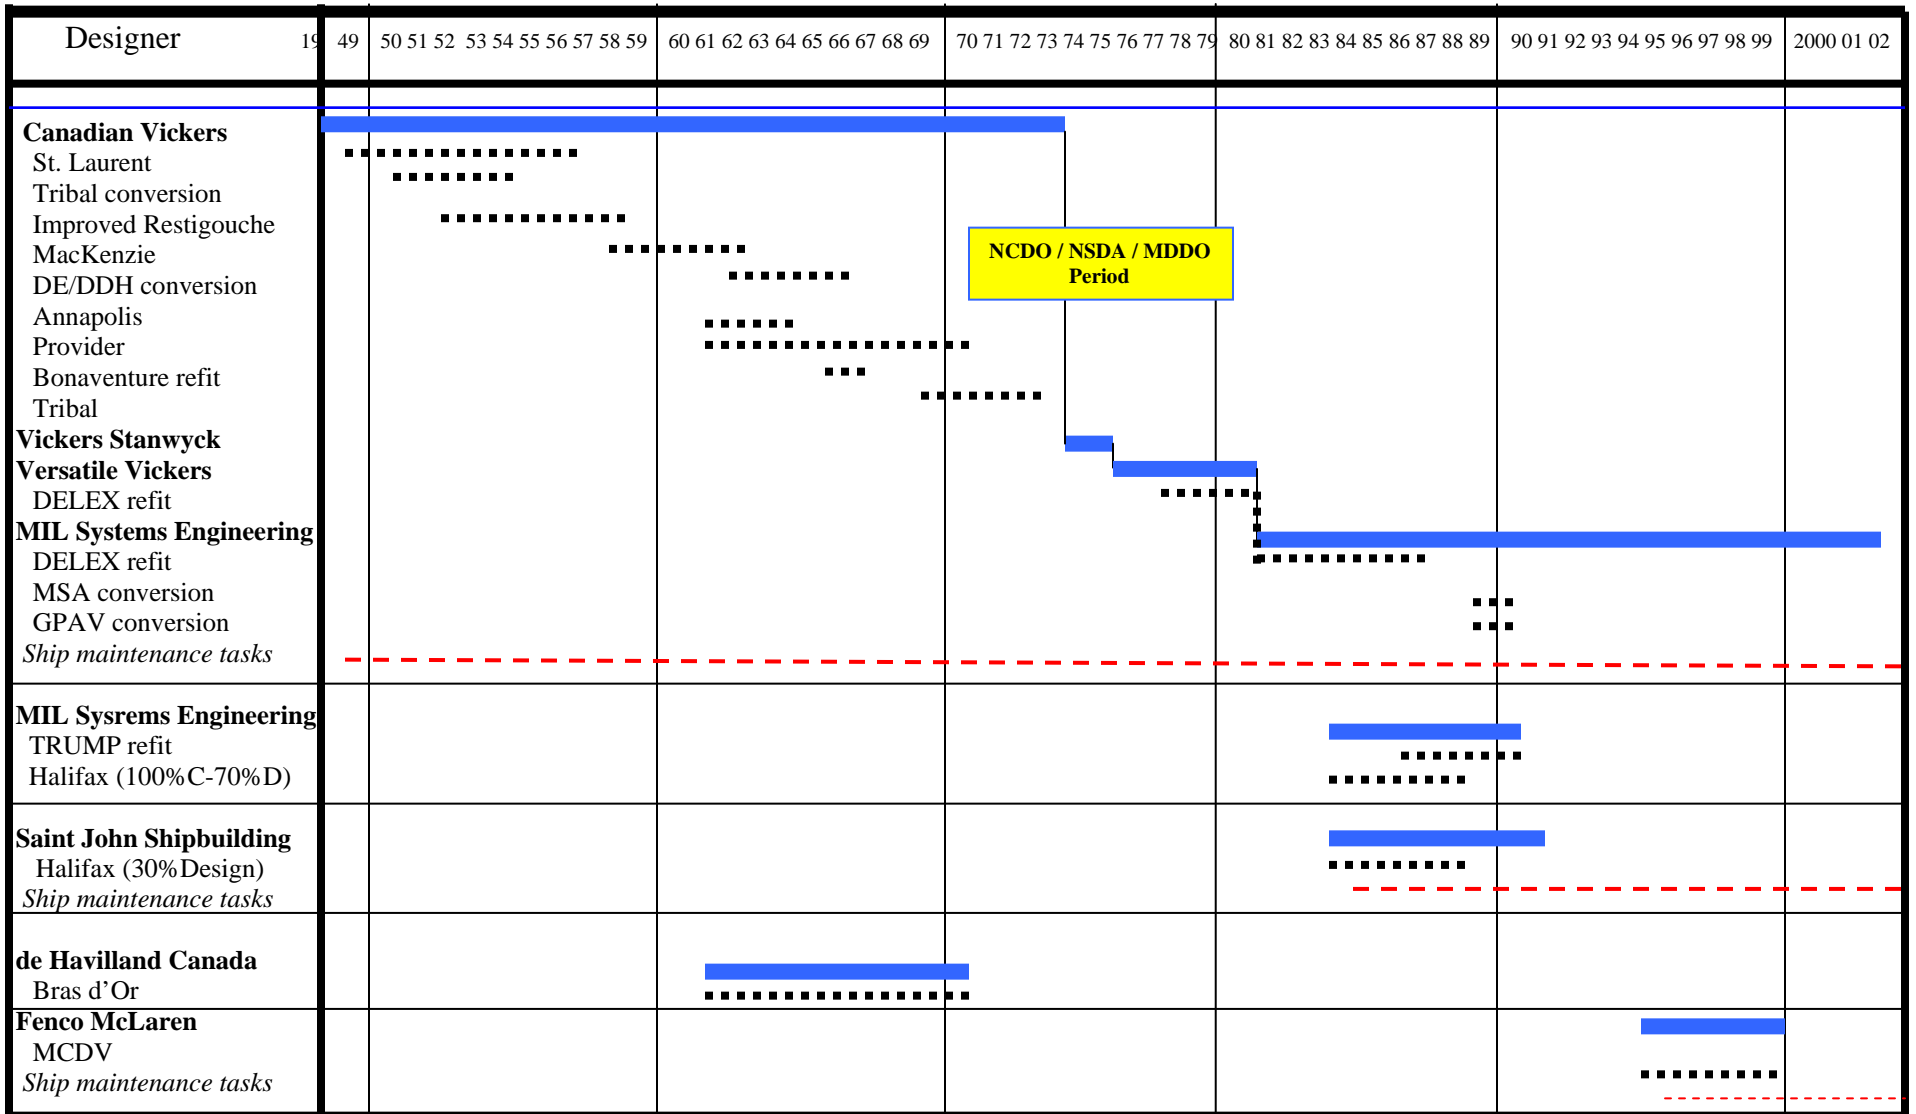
| Designer | 19 | 49 | 50 51 52 53 54 55 56 57 58 59 | 60 61 62 63 64 65 66 67 68 69 | 70 71 72 73 74 75 76 77 78 79 | 80 81 82 83 84 85 86 87 88 89 | 90 91 92 93 94 95 96 97 98 99 | 2000 01 02 |
|---|---|---|---|---|---|---|---|---|

**Canadian Vickers**
St. Laurent
Tribal conversion
Improved Restigouche
MacKenzie
DE/DDH conversion
Annapolis
Provider
Bonaventure refit
Tribal
**Vickers Stanwyck**
**Versatile Vickers**
DELEX refit
**MIL Systems Engineering**
DELEX refit
MSA conversion
GPAV conversion
*Ship maintenance tasks*

**NCDO / NSDA / MDDO Period**

**MIL Sysrems Engineering**
TRUMP refit
Halifax (100%C-70%D)

**Saint John Shipbuilding**
Halifax (30%Design)
*Ship maintenance tasks*

**de Havilland Canada**
Bras d'Or

**Fenco McLaren**
MCDV
*Ship maintenance tasks*